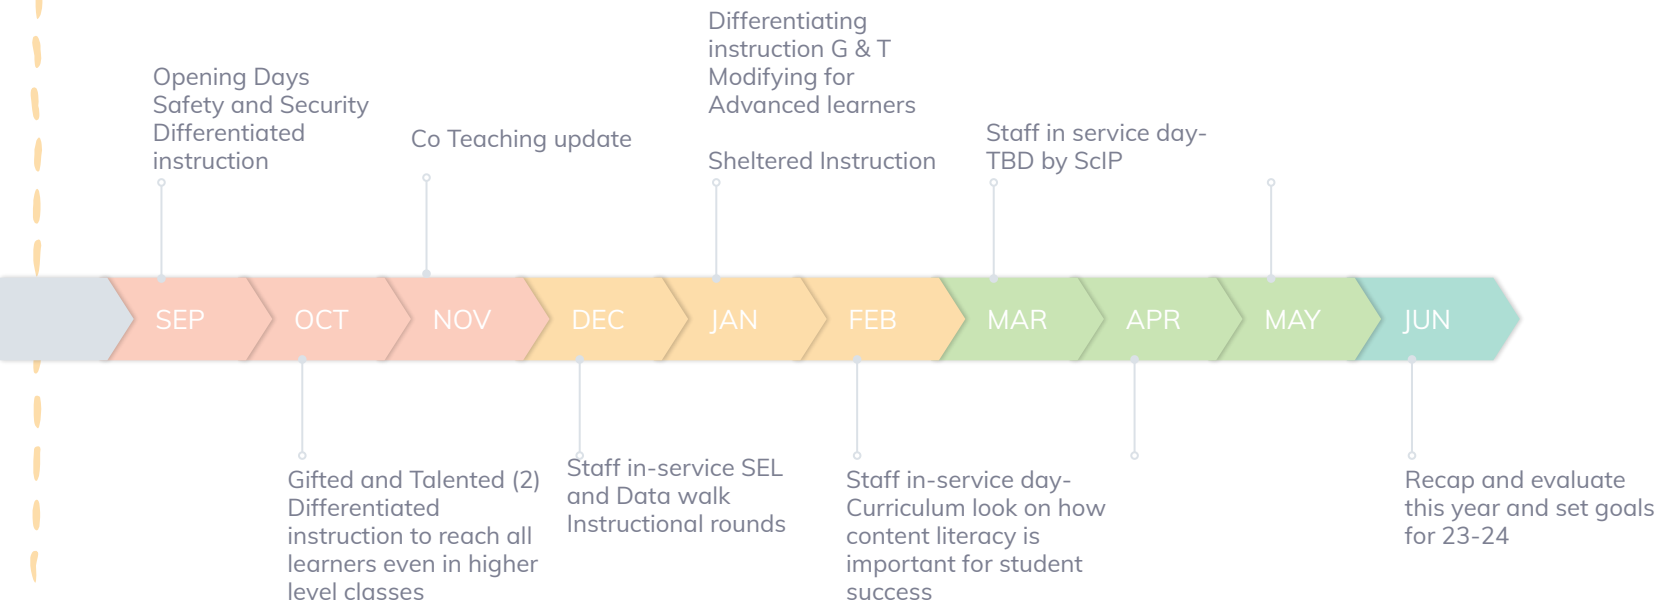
Opening Days
Safety and Security
Differentiated
instruction

Co Teaching update

Differentiating
instruction G & T
Modifying for
Advanced learners

Sheltered Instruction

Staff in service day-
TBD by ScIP

SEP OCT NOV DEC JAN FEB MAR APR MAY JUN

Gifted and Talented (2)
Differentiated
instruction to reach all
learners even in higher
level classes

Staff in-service SEL
and Data walk
Instructional rounds

Staff in-service day-
Curriculum look on how
content literacy is
important for student
success

Recap and evaluate
this year and set goals
for 23-24